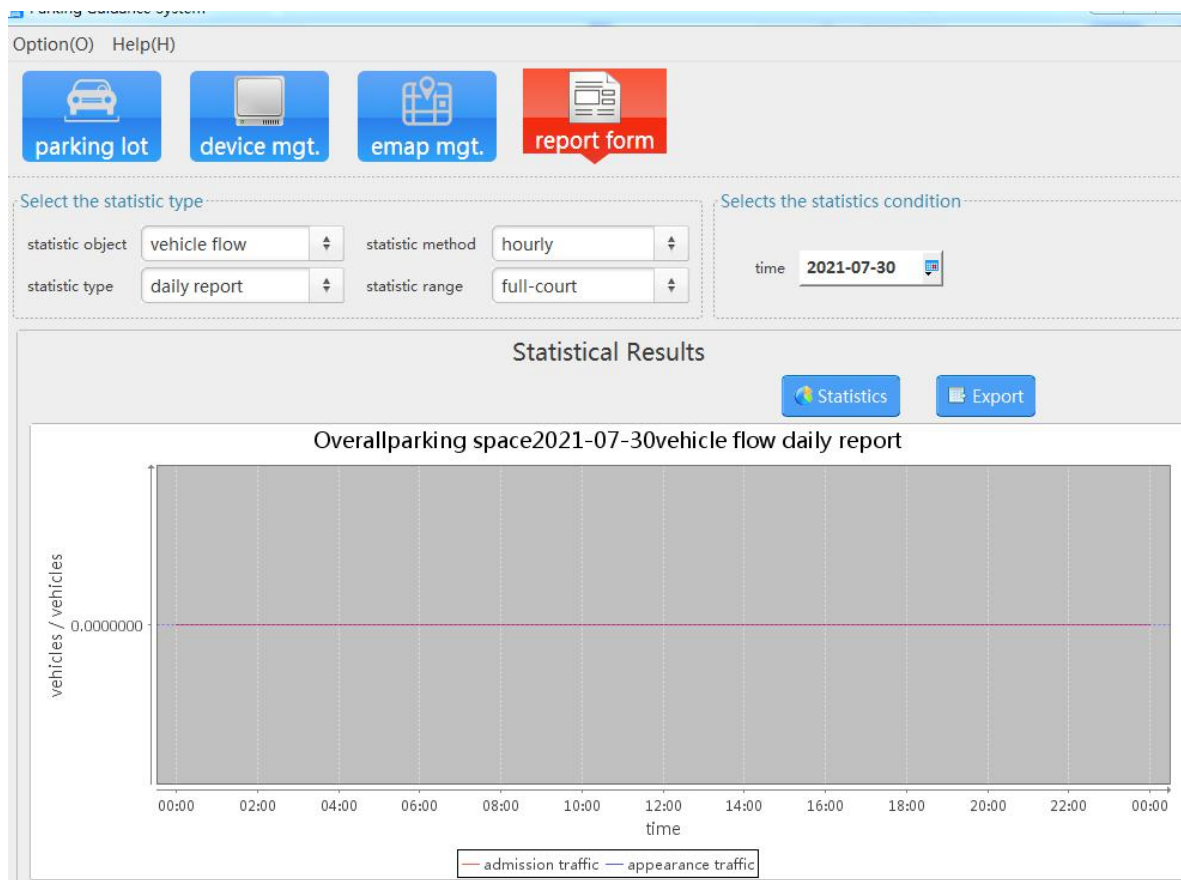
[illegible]

Option(O) Help(H)

parking lot

device mgt.

emap mgt.

report form

Select the statistic type

statistic object vehicle flow

statistic method hourly

statistic type daily report

statistic range full-court

Selects the statistics condition

time 2021-07-30

Statistical Results

Statistics

Export

Overallparking space2021-07-30vehicle flow daily report

vehicles / vehicles

0.0000000

00:00 02:00 04:00 06:00 08:00 10:00 12:00 14:00 16:00 18:00 20:00 22:00 00:00

time

admission traffic appearance traffic